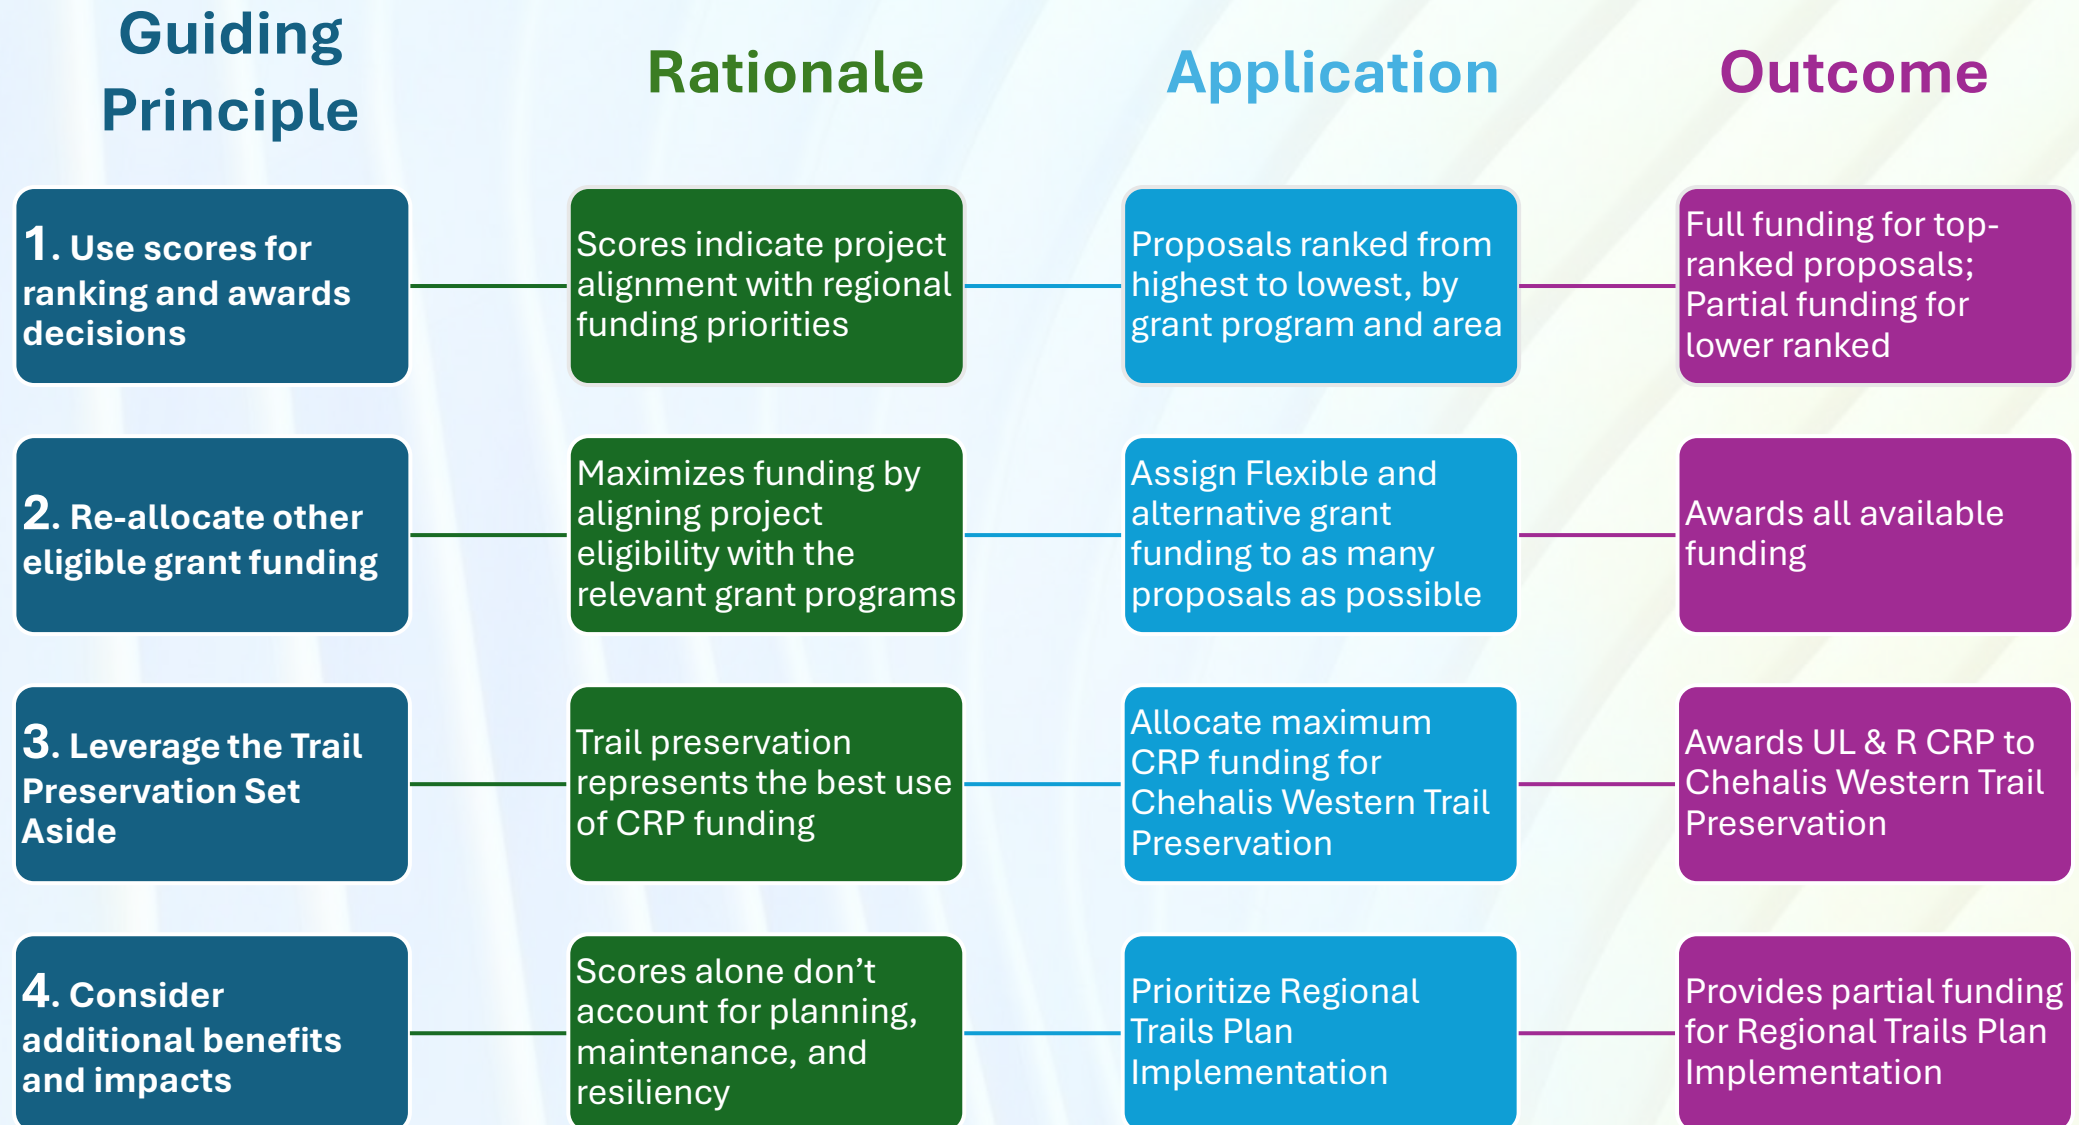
| Guiding Principle | Rationale | Application | Outcome |
|---|---|---|---|
| 1. Use scores for ranking and awards decisions | Scores indicate project alignment with regional funding priorities | Proposals ranked from highest to lowest, by grant program and area | Full funding for top-ranked proposals; Partial funding for lower ranked |
| 2. Re-allocate other eligible grant funding | Maximizes funding by aligning project eligibility with the relevant grant programs | Assign Flexible and alternative grant funding to as many proposals as possible | Awards all available funding |
| 3. Leverage the Trail Preservation Set Aside | Trail preservation represents the best use of CRP funding | Allocate maximum CRP funding for Chehalis Western Trail Preservation | Awards UL & R CRP to Chehalis Western Trail Preservation |
| 4. Consider additional benefits and impacts | Scores alone don’t account for planning, maintenance, and resiliency | Prioritize Regional Trails Plan Implementation | Provides partial funding for Regional Trails Plan Implementation |